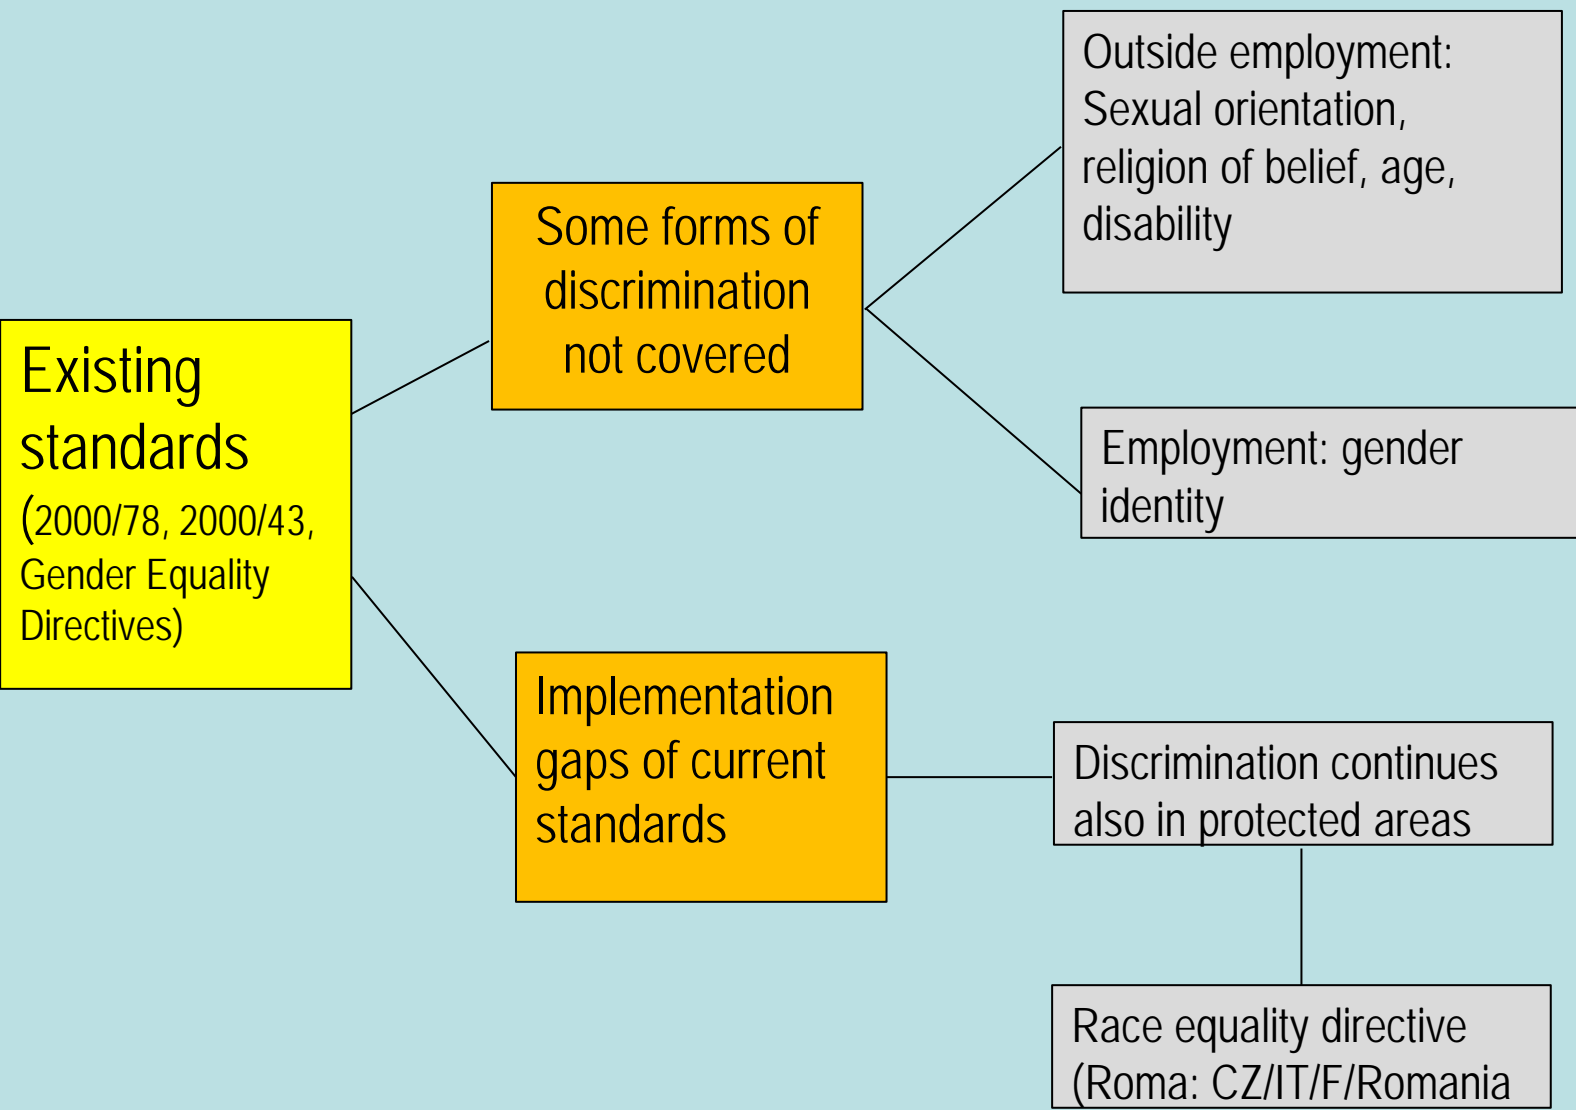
Existing standards (2000/78, 2000/43, Gender Equality Directives)

Some forms of discrimination not covered

Outside employment: Sexual orientation, religion of belief, age, disability

Employment: gender identity

Implementation gaps of current standards

Discrimination continues also in protected areas

Race equality directive (Roma: CZ/IT/F/Romania